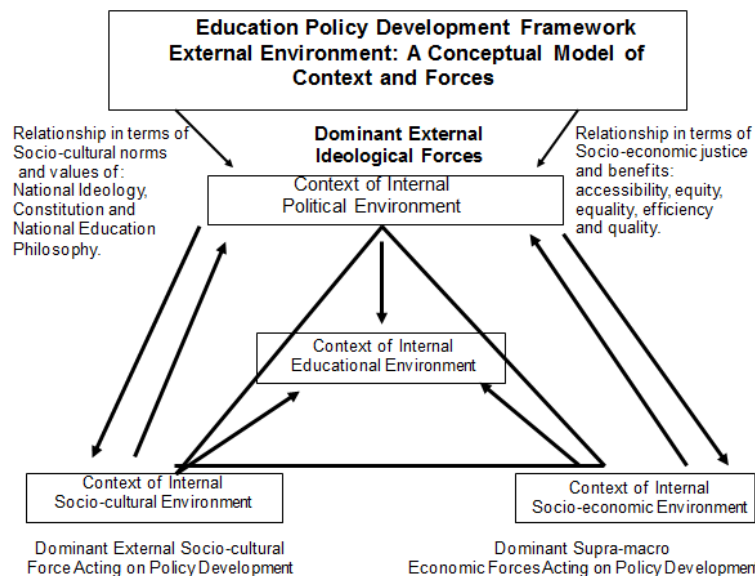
Education Policy Development Framework External Environment: A Conceptual Model of Context and Forces

Relationship in terms of Socio-cultural norms and values of: National Ideology, Constitution and National Education Philosophy.

Dominant External Ideological Forces

Relationship in terms of Socio-economic justice and benefits: accessibility, equity, equality, efficiency and quality.

Context of Internal Political Environment

Context of Internal Educational Environment

Context of Internal Socio-cultural Environment

Context of Internal Socio-economic Environment

Dominant External Socio-cultural Force Acting on Policy Development

Dominant Supra-macro Economic Forces Acting on Policy Developmen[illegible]